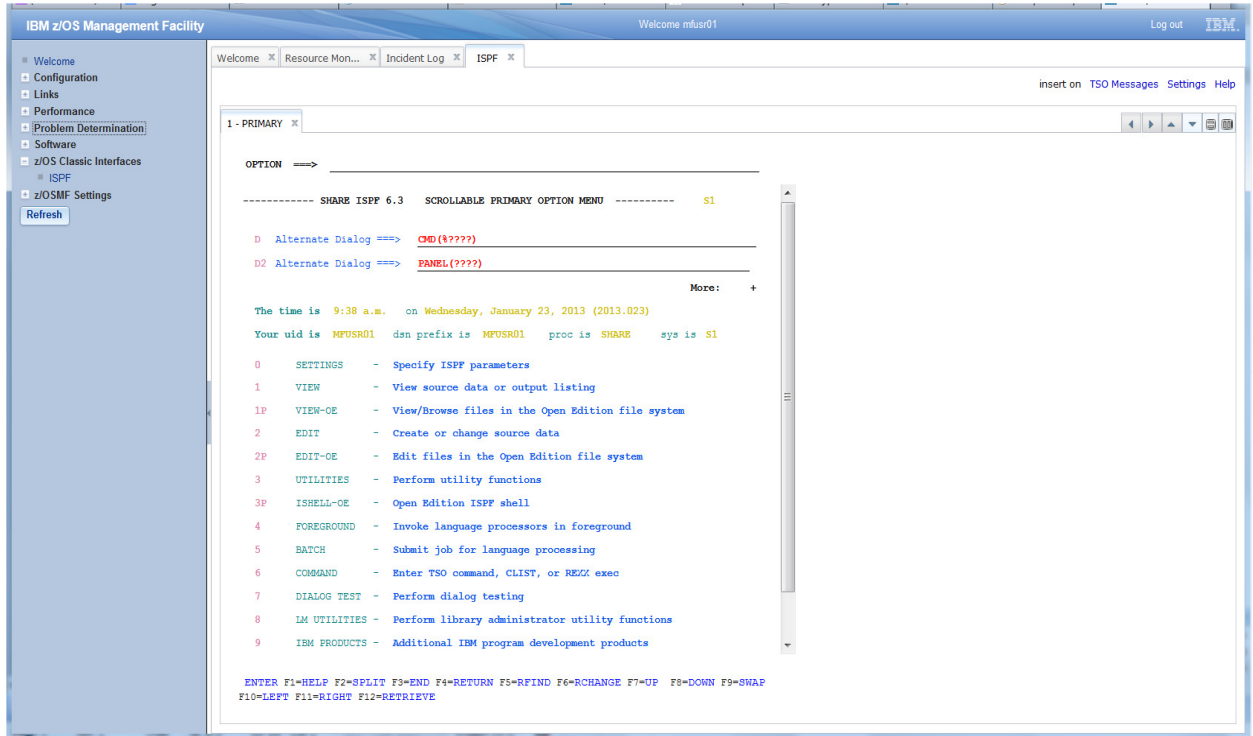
IBM z/OS Management Facility

Welcome mfusr01

Log out IBM.

Welcome
Configuration
Links
Performance
Problem Determination
Software
z/OS Classic Interfaces
ISPF
z/OSMF Settings
Refresh

Welcome | Resource Mon... | Incident Log | ISPF

insert on TSO Messages Settings Help

1 - PRIMARY

OPTION ===>

------------ SHARE ISPF 6.3 SCROLLABLE PRIMARY OPTION MENU ---------- S1

D Alternate Dialog ===> CMD(%????)

D2 Alternate Dialog ===> PANEL(????)

More: +

The time is 9:38 a.m. on Wednesday, January 23, 2013 (2013.023)

Your uid is MFUSR01 dsn prefix is MFUSR01 proc is SHARE sys is S1

0 SETTINGS - Specify ISPF parameters

1 VIEW - View source data or output listing

1P VIEW-OE - View/Browse files in the Open Edition file system

2 EDIT - Create or change source data

2P EDIT-OE - Edit files in the Open Edition file system

3 UTILITIES - Perform utility functions

3P ISHELL-OE - Open Edition ISPF shell

4 FOREGROUND - Invoke language processors in foreground

5 BATCH - Submit job for language processing

6 COMMAND - Enter TSO command, CLIST, or REXX exec

7 DIALOG TEST - Perform dialog testing

8 LM UTILITIES - Perform library administrator utility functions

9 IBM PRODUCTS - Additional IBM program development products

ENTER F1=HELP F2=SPLIT F3=END F4=RETURN F5=RFIND F6=RCHANGE F7=UP F8=DOWN F9=SWAP
F10=LEFT F11=RIGHT F12=RETRIEVE